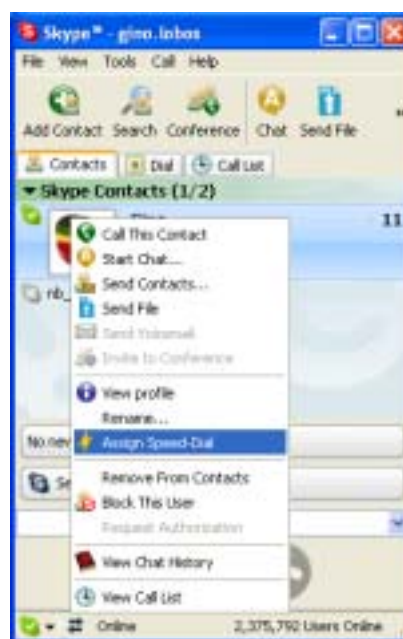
Skype™ - gino.lobos

File View Tools Call Help

Add Contact Search Conference Chat Send File

Contacts Dial Call List

Skype Contacts (1/2)

Gino 11

nb_

Call This Contact
Start Chat...
Send Contacts...
Send File
Send Voicemail
Invite to Conference
View profile
Rename...
Assign Speed-Dial
Remove From Contacts
Block This User
Request Authorization
View Chat History
View Call List

No new

Se

Online 2,375,792 Users Online